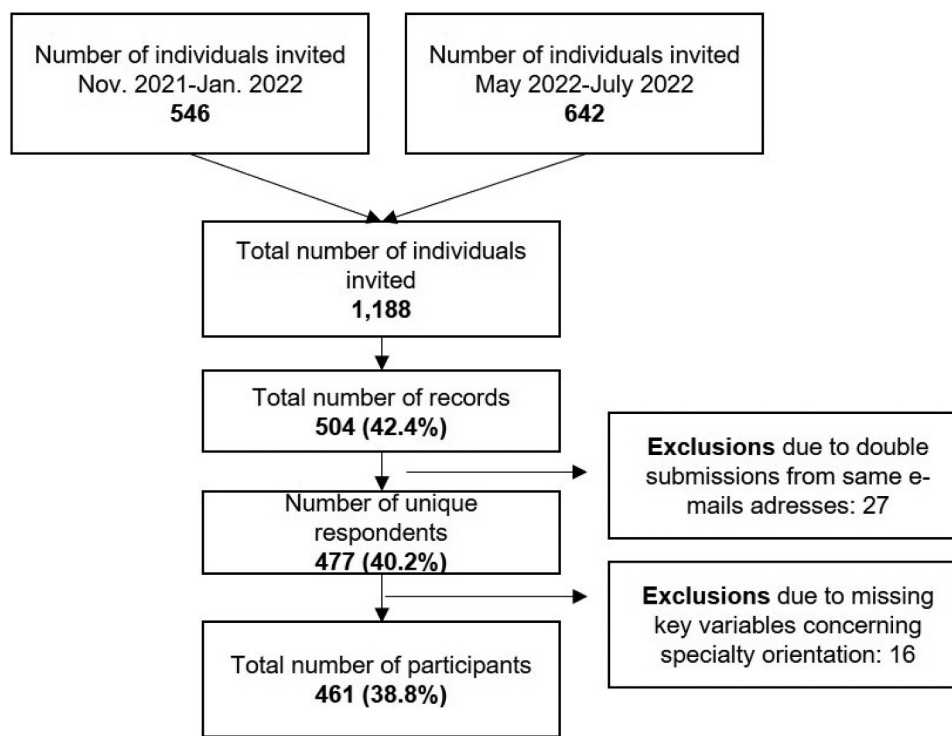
Number of individuals invited
Nov. 2021-Jan. 2022
**546**

Number of individuals invited
May 2022-July 2022
**642**

Total number of individuals invited
**1,188**

Total number of records
**504 (42.4%)**

**Exclusions** due to double submissions from same e-mails adresses: 27

Number of unique respondents
**477 (40.2%)**

**Exclusions** due to missing key variables concerning specialty orientation: 16

Total number of participants
**461 (38.8%)**